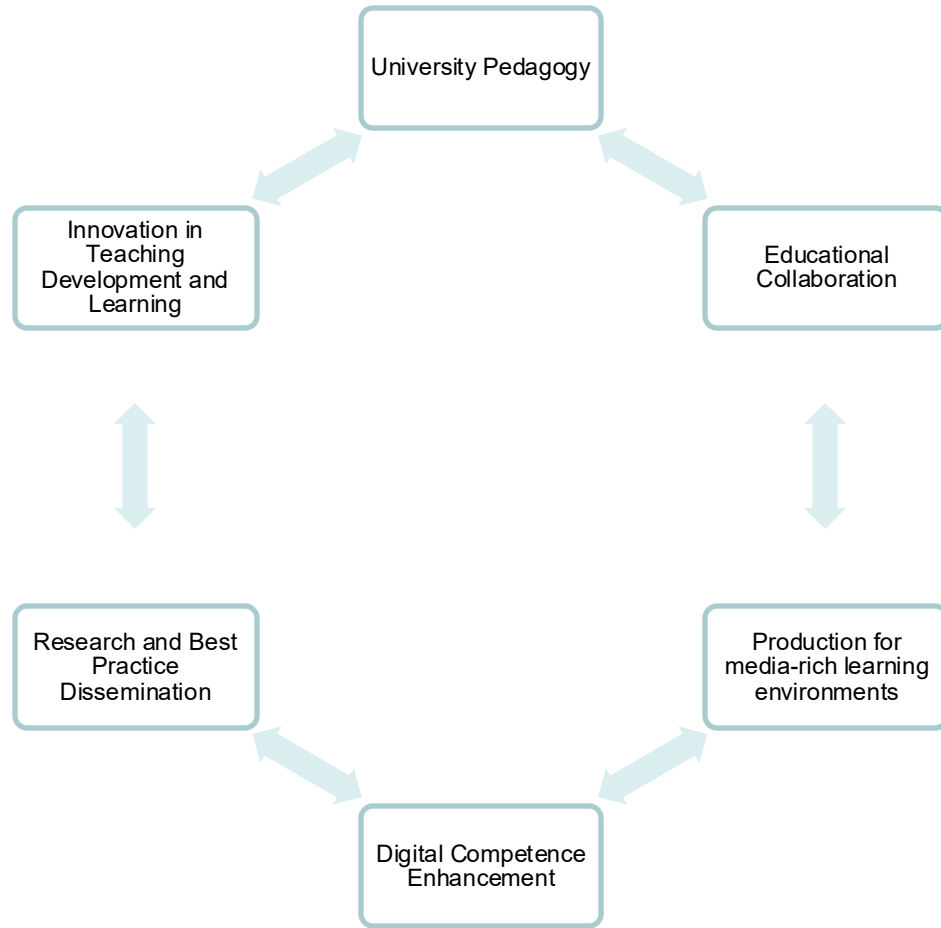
University Pedagogy

Innovation in Teaching Development and Learning

Educational Collaboration

Research and Best Practice Dissemination

Production for media-rich learning environments

Digital Competence Enhancement